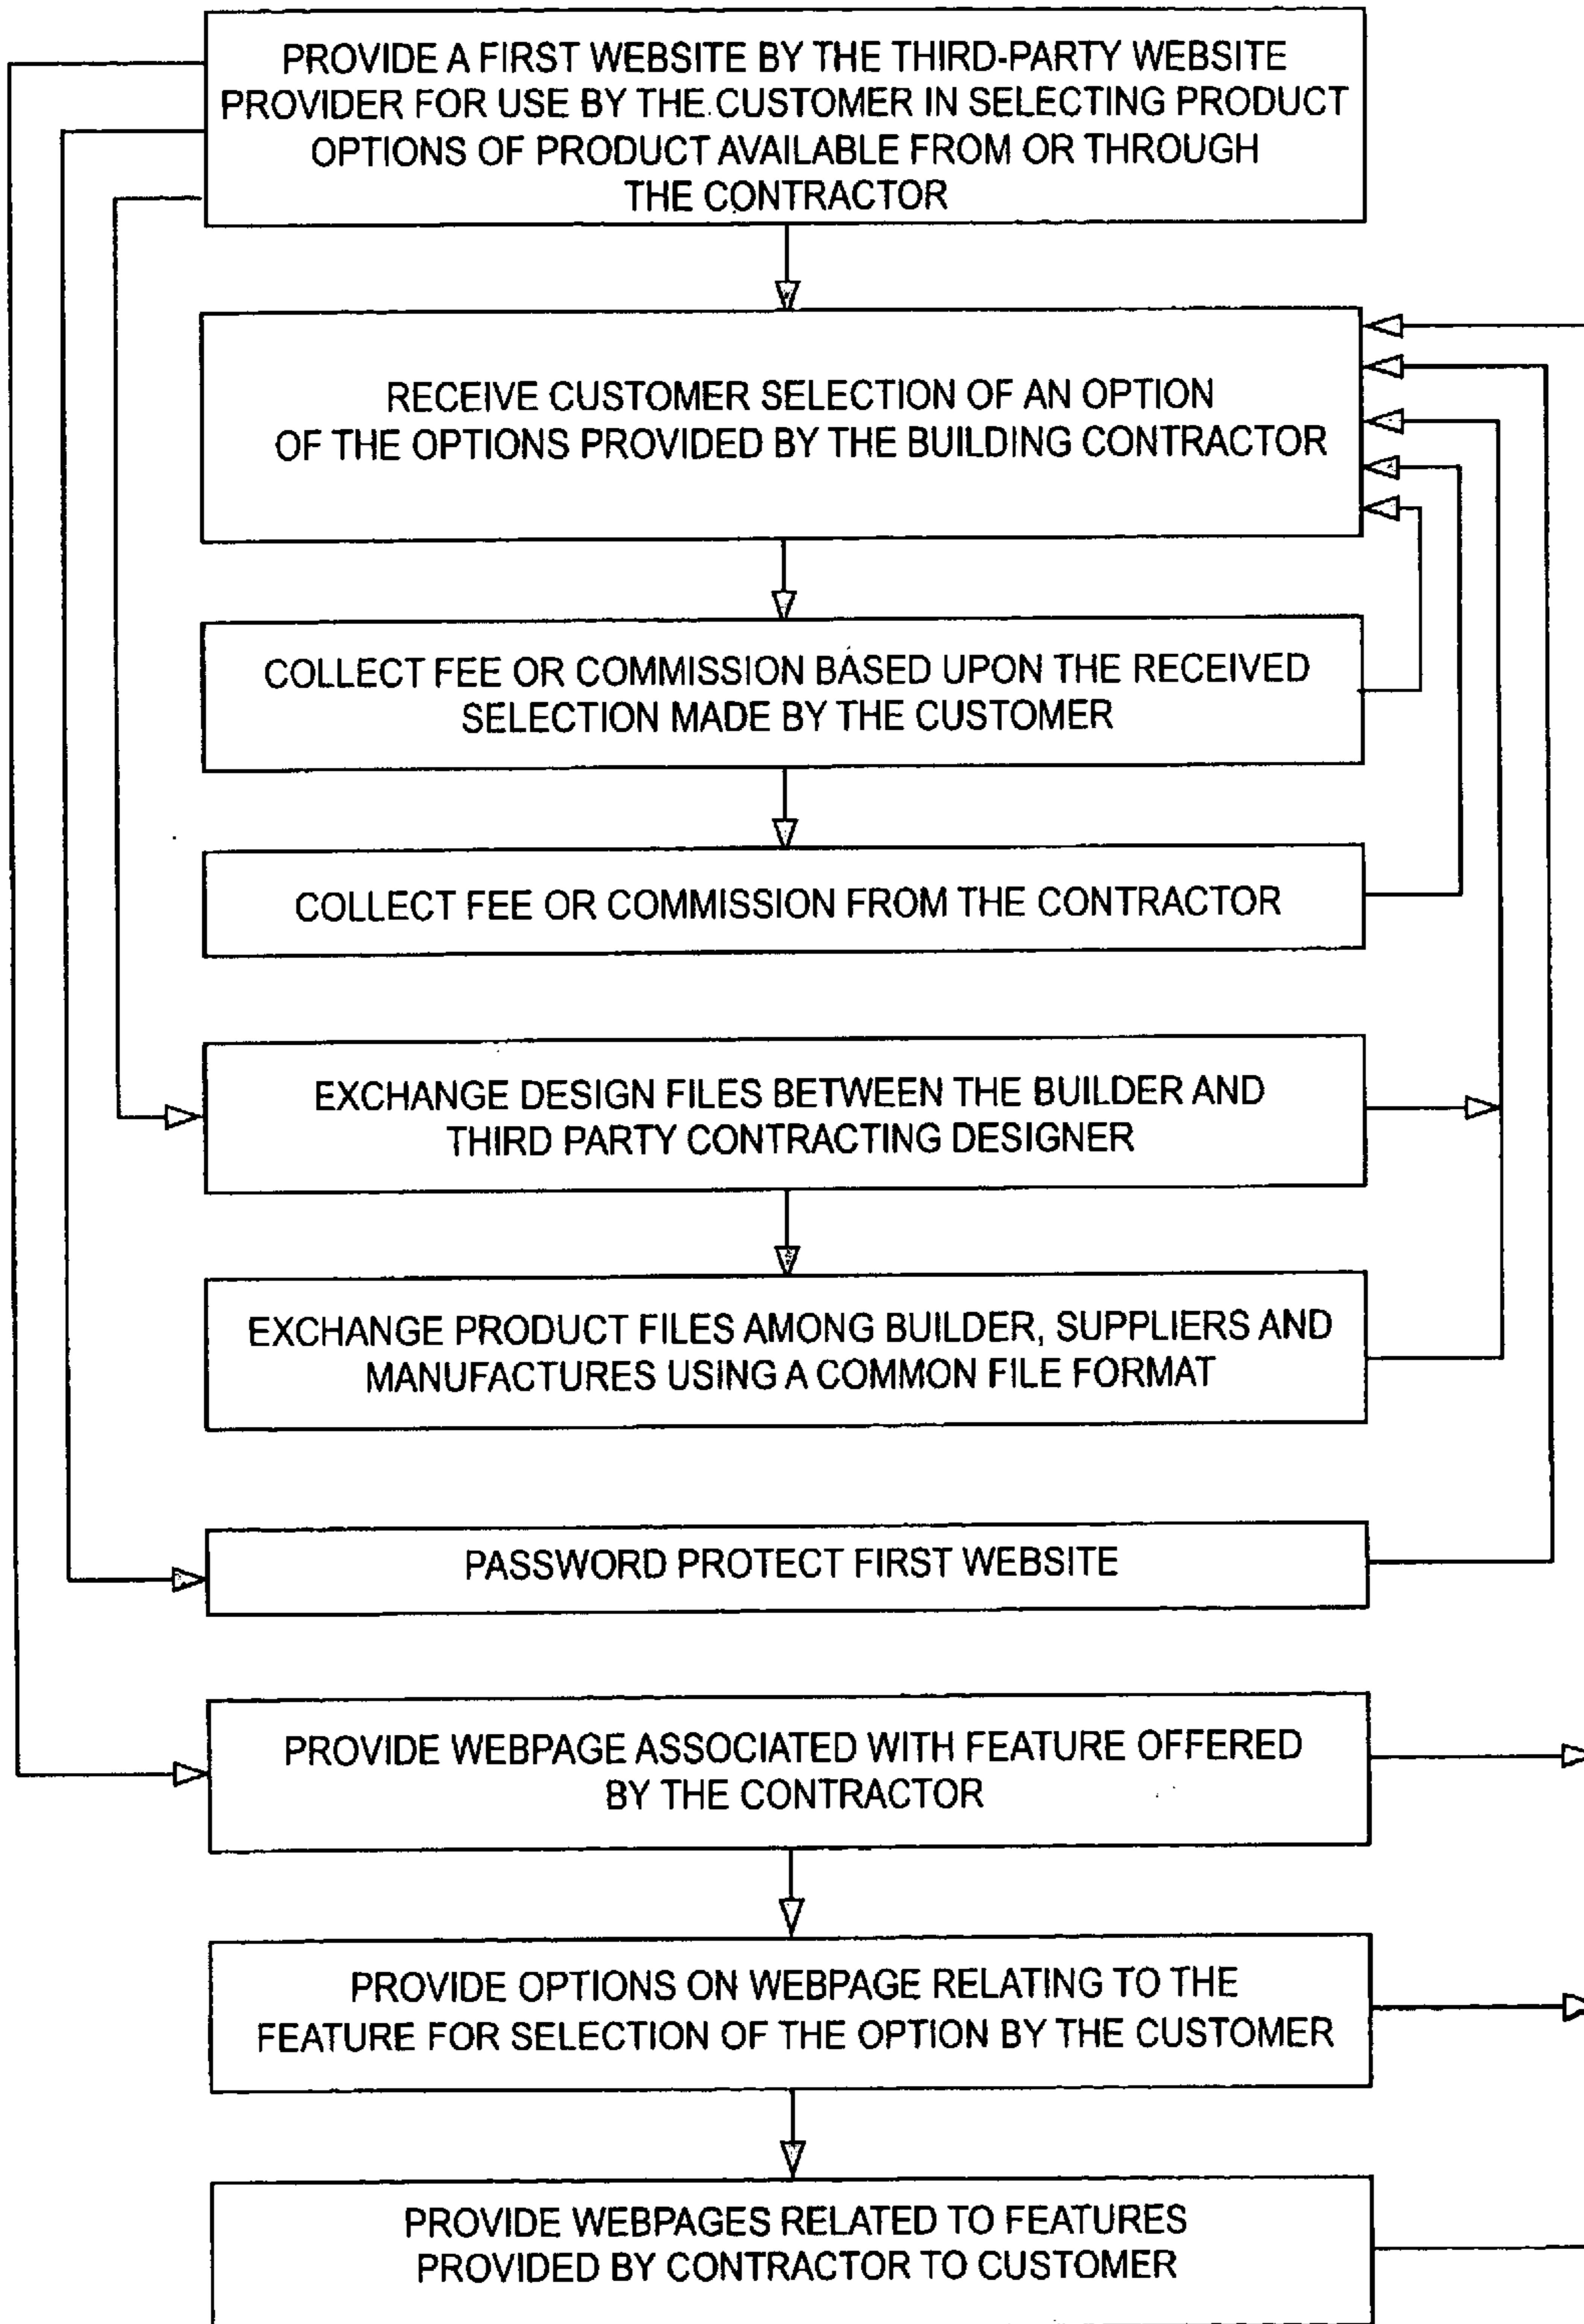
PROVIDE A FIRST WEBSITE BY THE THIRD-PARTY WEBSITE PROVIDER FOR USE BY THE CUSTOMER IN SELECTING PRODUCT OPTIONS OF PRODUCT AVAILABLE FROM OR THROUGH THE CONTRACTOR

RECEIVE CUSTOMER SELECTION OF AN OPTION OF THE OPTIONS PROVIDED BY THE BUILDING CONTRACTOR

COLLECT FEE OR COMMISSION BASED UPON THE RECEIVED SELECTION MADE BY THE CUSTOMER

COLLECT FEE OR COMMISSION FROM THE CONTRACTOR

EXCHANGE DESIGN FILES BETWEEN THE BUILDER AND THIRD PARTY CONTRACTING DESIGNER

EXCHANGE PRODUCT FILES AMONG BUILDER, SUPPLIERS AND MANUFACTURES USING A COMMON FILE FORMAT

PASSWORD PROTECT FIRST WEBSITE

PROVIDE WEBPAGE ASSOCIATED WITH FEATURE OFFERED BY THE CONTRACTOR

PROVIDE OPTIONS ON WEBPAGE RELATING TO THE FEATURE FOR SELECTION OF THE OPTION BY THE CUSTOMER

PROVIDE WEBPAGES RELATED TO FEATURES PROVIDED BY CONTRACTOR TO CUSTOMER